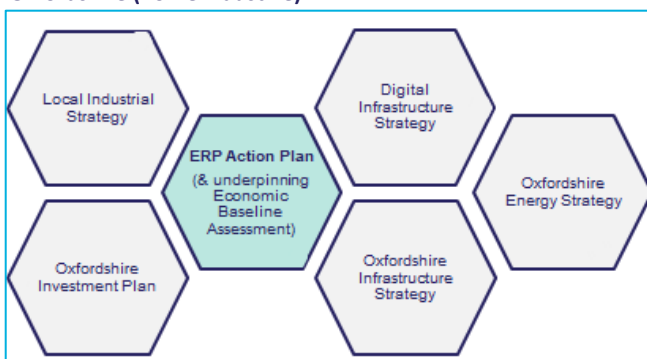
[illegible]

Local Industrial Strategy

Oxfordshire Investment Plan

ERP Action Plan
(& underpinning Economic Baseline Assessment)

Digital Infrastructure Strategy

Oxfordshire Infrastructure Strategy

Oxfordshire Energy Strategy